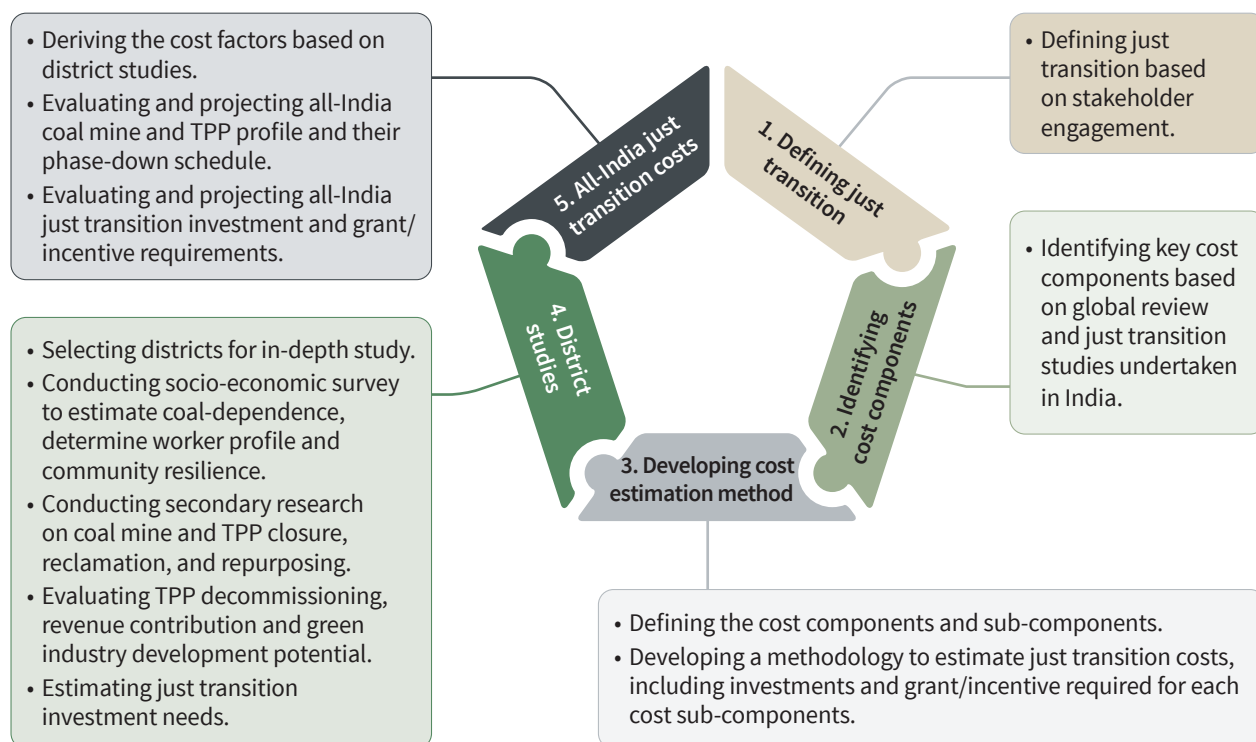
1. Defining just transition

• Defining just transition based on stakeholder engagement.

2. Identifying cost components

• Identifying key cost components based on global review and just transition studies undertaken in India.

3. Developing cost estimation method

• Defining the cost components and sub-components.
• Developing a methodology to estimate just transition costs, including investments and grant/incentive required for each cost sub-components.

4. District studies

• Selecting districts for in-depth study.
• Conducting socio-economic survey to estimate coal-dependence, determine worker profile and community resilience.
• Conducting secondary research on coal mine and TPP closure, reclamation, and repurposing.
• Evaluating TPP decommissioning, revenue contribution and green industry development potential.
• Estimating just transition investment needs.

5. All-India just transition costs

• Deriving the cost factors based on district studies.
• Evaluating and projecting all-India coal mine and TPP profile and their phase-down schedule.
• Evaluating and projecting all-India just transition investment and grant/incentive requirements.